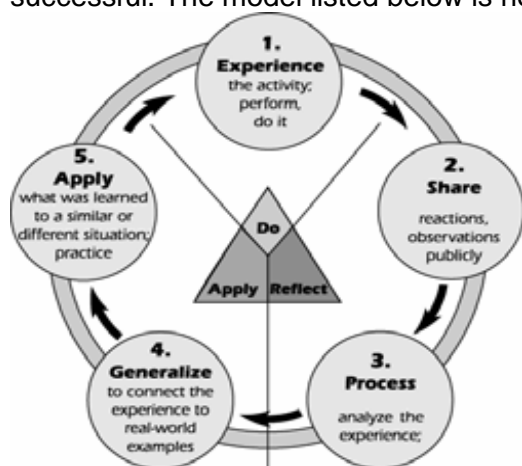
successful. The model listed below is no

1. Experience the activity; perform, do it

2. Share reactions, observations publicly

3. Process analyze the experience;

4. Generalize to connect the experience to real-world examples

5. Apply what was learned to a similar or different situation; practice

Do

Apply

Reflect